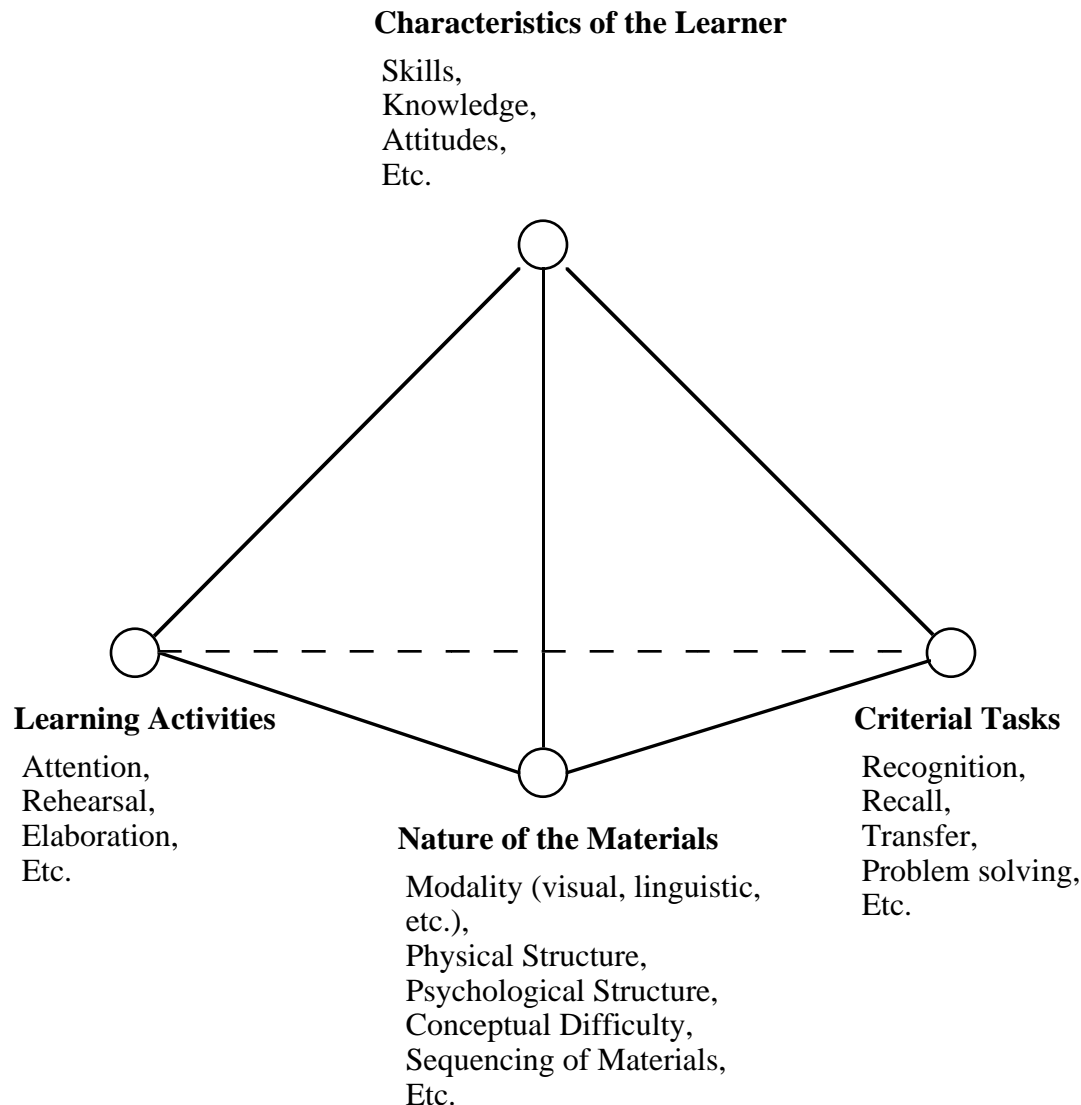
**Characteristics of the Learner**

Skills,
Knowledge,
Attitudes,
Etc.

**Learning Activities**

Attention,
Rehearsal,
Elaboration,
Etc.

**Criterial Tasks**

Recognition,
Recall,
Transfer,
Problem solving,
Etc.

**Nature of the Materials**

Modality (visual, linguistic, etc.),
Physical Structure,
Psychological Structure,
Conceptual Difficulty,
Sequencing of Materials,
Etc.